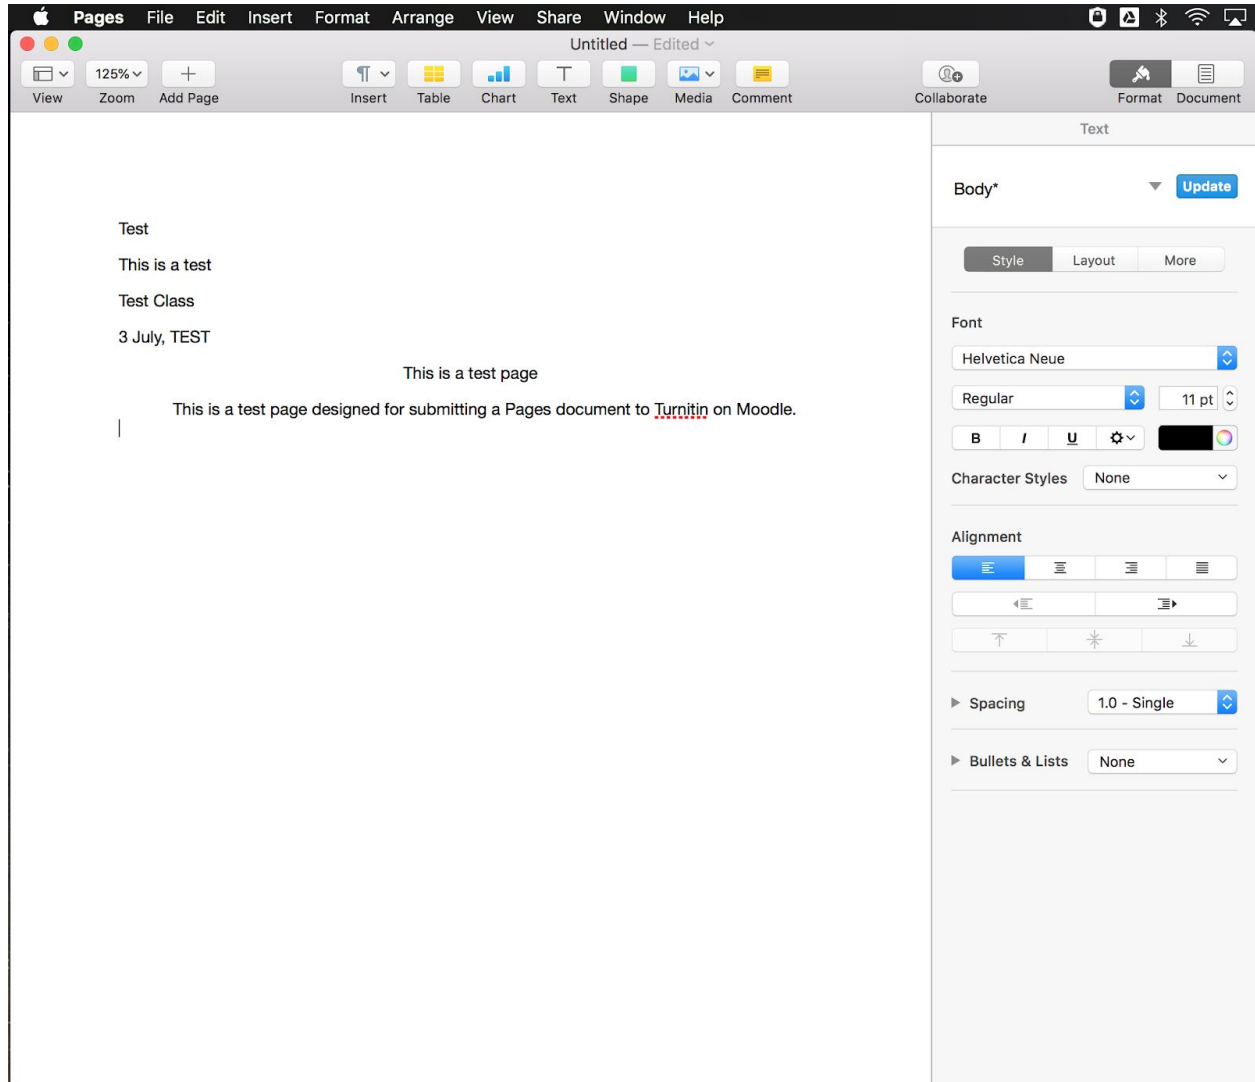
Pages File Edit Insert Format Arrange View Share Window Help

Untitled — Edited

View 125% Zoom Add Page Insert Table Chart Text Shape Media Comment Collaborate Format Document

Test

This is a test

Test Class

3 July, TEST

This is a test page

This is a test page designed for submitting a Pages document to Turnitin on Moodle.

Text

Body* Update

Style Layout More

Font

Helvetica Neue

Regular 11 pt

B I U

Character Styles None

Alignment

Spacing 1.0 - Single

Bullets & Lists None